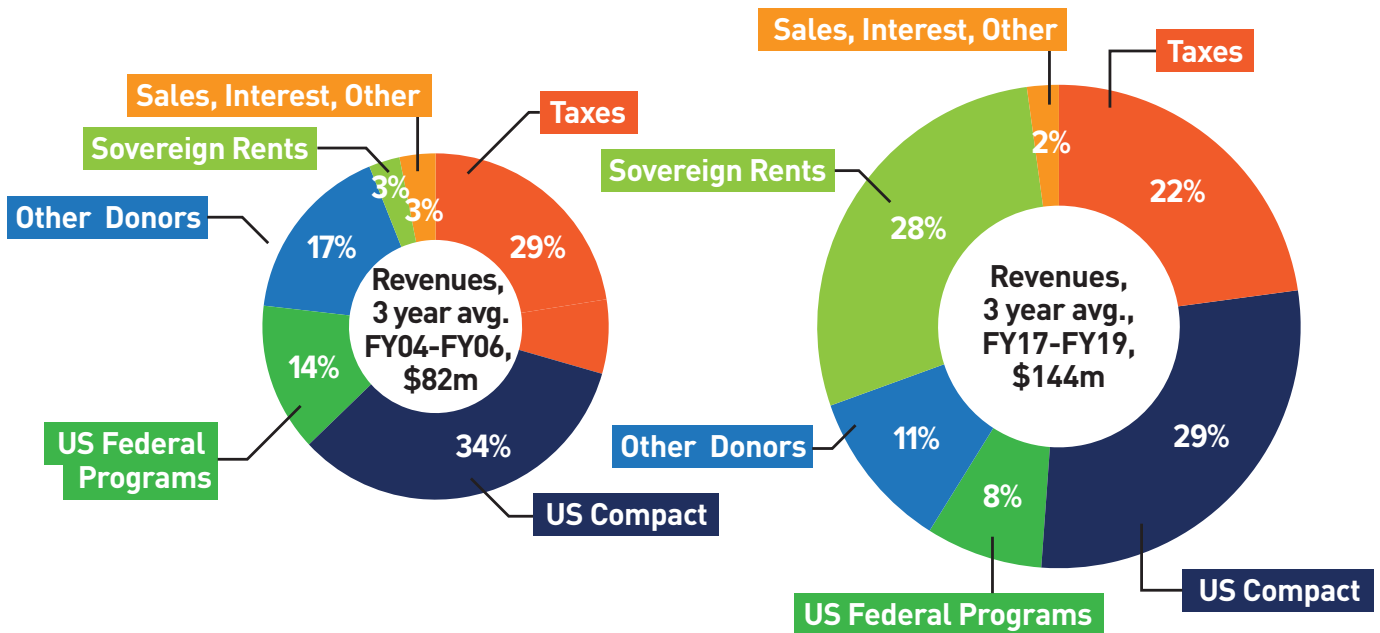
Sales, Interest, Other
Taxes
Sovereign Rents
3%
3%
Other Donors
17%
29%
Revenues, 3 year avg. FY04-FY06, $82m
14%
34%
US Federal Programs
US Compact

Sales, Interest, Other
Taxes
2%
Sovereign Rents
22%
28%
Revenues, 3 year avg., FY17-FY19, $144m
Other Donors
11%
29%
8%
US Compact
US Federal Programs